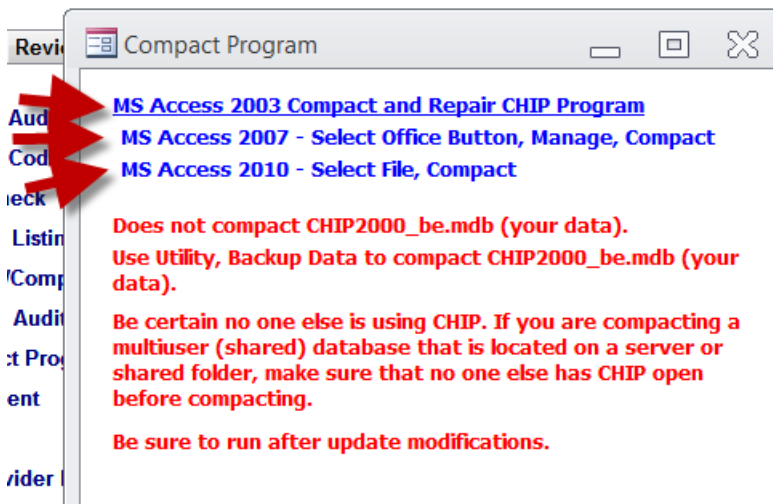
Revi
Aud
Cod
eck
Listin
/Comp
Audit
t Prog
ent
vider I

Compact Program

MS Access 2003 Compact and Repair CHIP Program
MS Access 2007 - Select Office Button, Manage, Compact
MS Access 2010 - Select File, Compact

Does not compact CHIP2000_be.mdb (your data).
Use Utility, Backup Data to compact CHIP2000_be.mdb (your data).

Be certain no one else is using CHIP. If you are compacting a multiuser (shared) database that is located on a server or shared folder, make sure that no one else has CHIP open before compacting.

Be sure to run after update modifications.